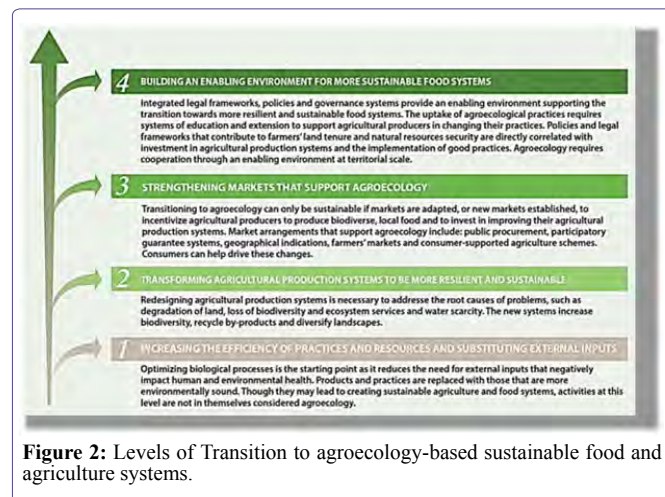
4 BUILDING AN ENABLING ENVIRONMENT FOR MORE SUSTAINABLE FOOD SYSTEMS

Integrated legal frameworks, policies and governance systems provide an enabling environment supporting the transition towards more resilient and sustainable food systems. The uptake of agroecological practices requires systems of education and extension to support agricultural producers in changing their practices. Policies and legal frameworks that contribute to farmers' land tenure and natural resources security are directly correlated with investment in agricultural production systems and the implementation of good practices. Agroecology requires cooperation through an enabling environment at territorial scale.

3 STRENGTHENING MARKETS THAT SUPPORT AGROECOLOGY

Transitioning to agroecology can only be sustainable if markets are adapted, or new markets established, to incentivize agricultural producers to produce biodiverse, local food and to invest in improving their agricultural production systems. Market arrangements that support agroecology include: public procurement, participatory guarantee systems, geographical indications, farmers' markets and consumer-supported agriculture schemes. Consumers can help drive these changes.

2 TRANSFORMING AGRICULTURAL PRODUCTION SYSTEMS TO BE MORE RESILIENT AND SUSTAINABLE

Redesigning agricultural production systems is necessary to address the root causes of problems, such as degradation of land, loss of biodiversity and ecosystem services and water scarcity. The new systems increase biodiversity, recycle by-products and diversify landscapes.

1 INCREASING THE EFFICIENCY OF PRACTICES AND RESOURCES AND SUBSTITUTING EXTERNAL INPUTS

Optimizing biological processes is the starting point as it reduces the need for external inputs that negatively impact human and environmental health. Products and practices are replaced with those that are more environmentally sound. Though they may lead to creating sustainable agriculture and food systems, activities at this level are not in themselves considered agroecology.

Figure 2: Levels of Transition to agroecology-based sustainable food and agriculture systems.